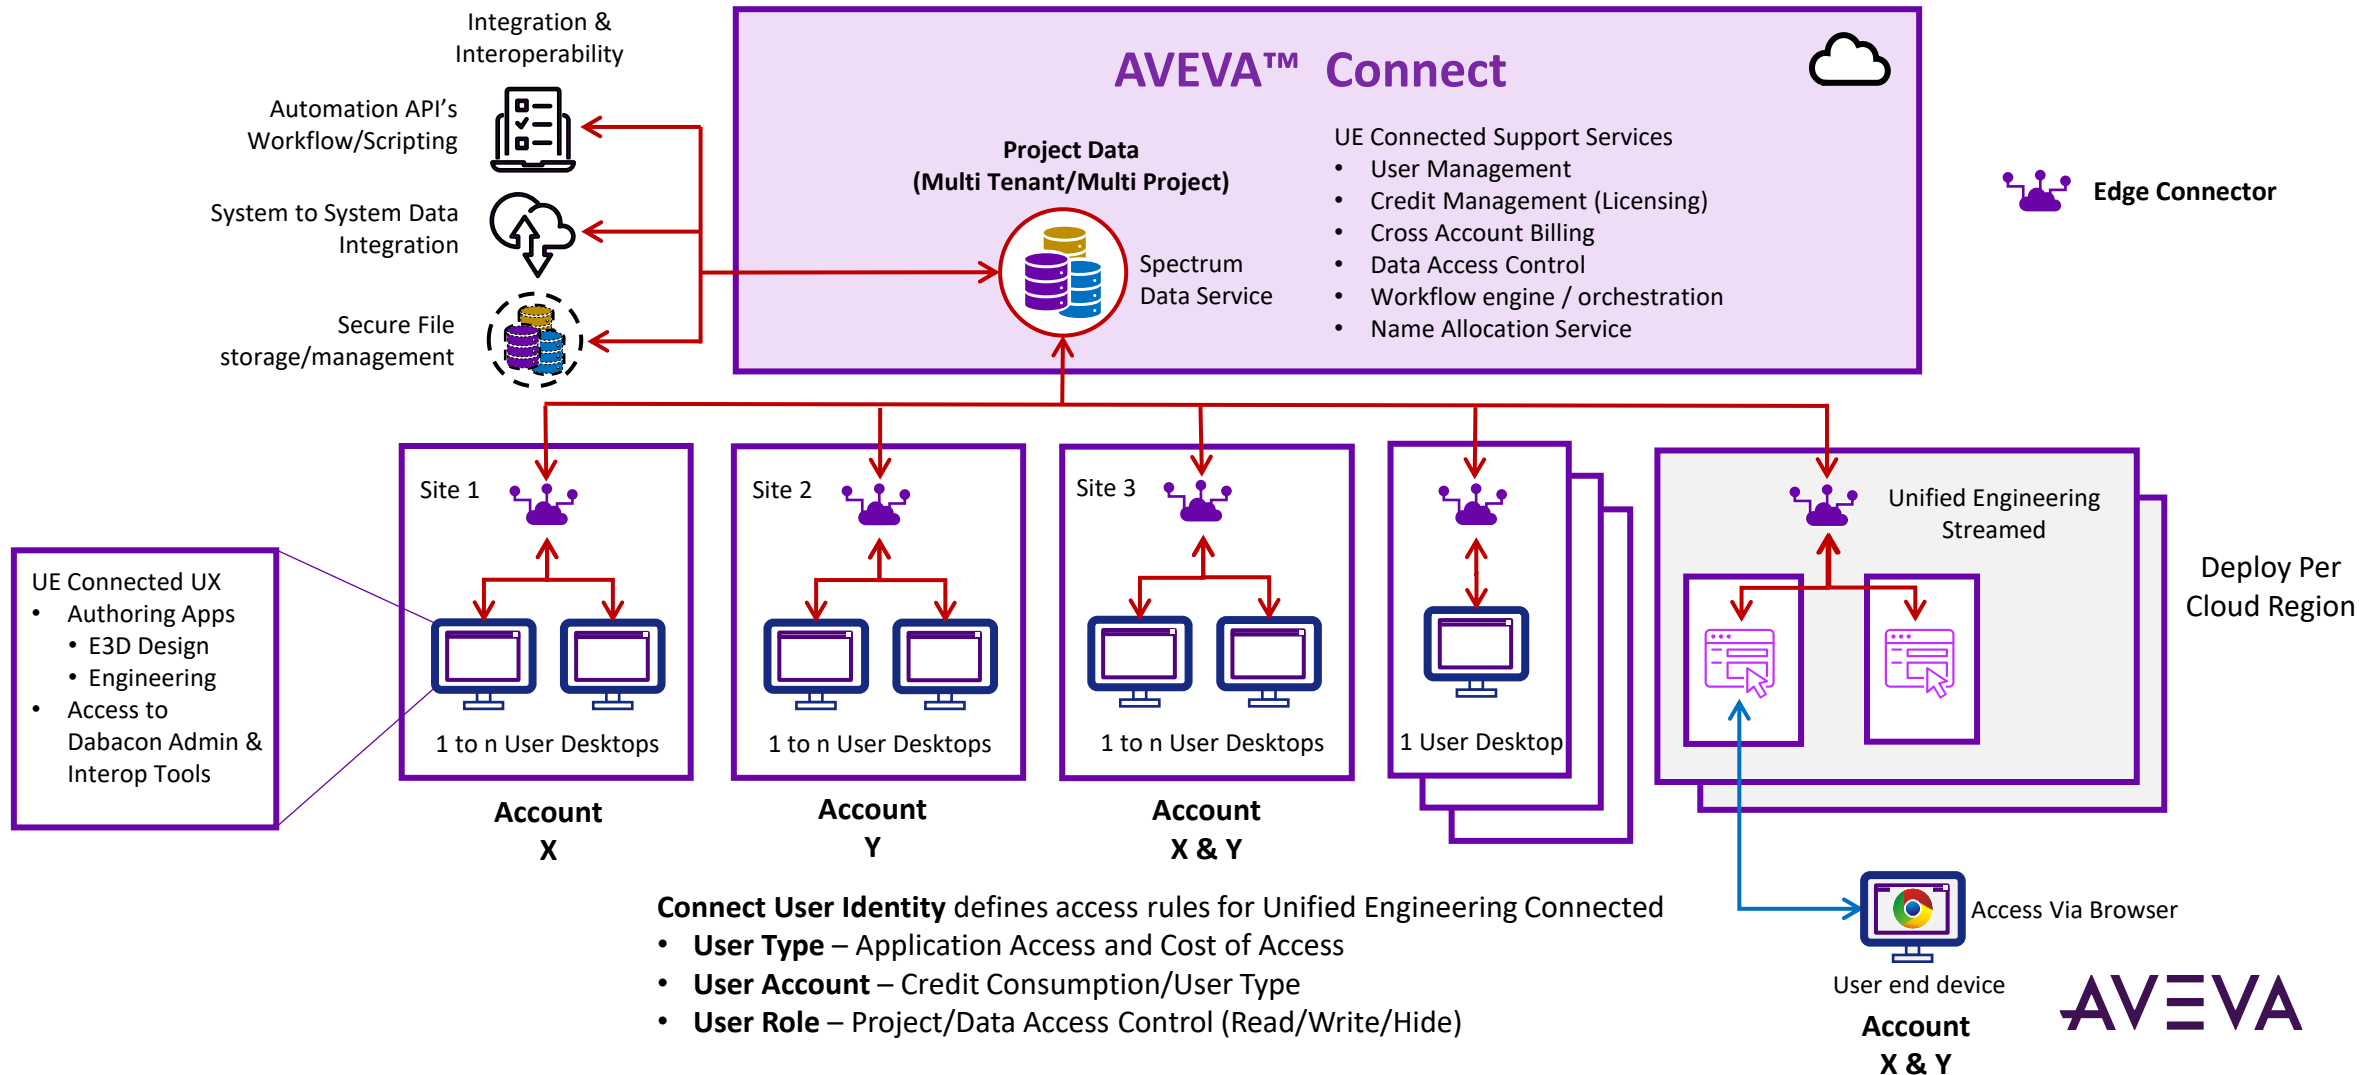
Integration & Interoperability

Automation API's Workflow/Scripting

System to System Data Integration

Secure File storage/management

AVEVA™ Connect

Project Data
(Multi Tenant/Multi Project)

Spectrum Data Service

UE Connected Support Services
• User Management
• Credit Management (Licensing)
• Cross Account Billing
• Data Access Control
• Workflow engine / orchestration
• Name Allocation Service

Edge Connector

UE Connected UX
• Authoring Apps
  • E3D Design
  • Engineering
• Access to Dabacon Admin & Interop Tools

Site 1

1 to n User Desktops

Account
X

Site 2

1 to n User Desktops

Account
Y

Site 3

1 to n User Desktops

Account
X & Y

1 User Desktop

Unified Engineering Streamed

Deploy Per Cloud Region

Access Via Browser

User end device

Account
X & Y

Connect User Identity defines access rules for Unified Engineering Connected
• User Type – Application Access and Cost of Access
• User Account – Credit Consumption/User Type
• User Role – Project/Data Access Control (Read/Write/Hide)

AVEVA